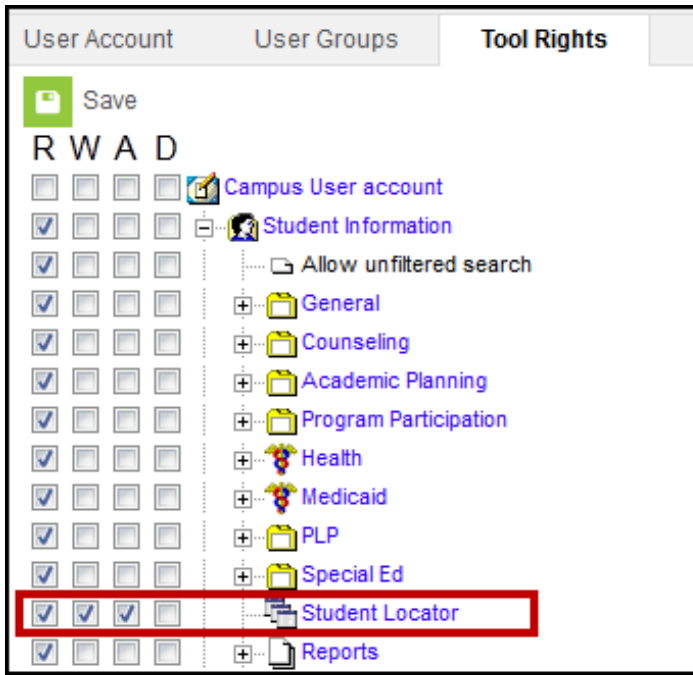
User Account User Groups Tool Rights

Save

R W A D

Campus User account

Student Information

Allow unfiltered search

General

Counseling

Academic Planning

Program Participation

Health

Medicaid

PLP

Special Ed

Student Locator

Reports